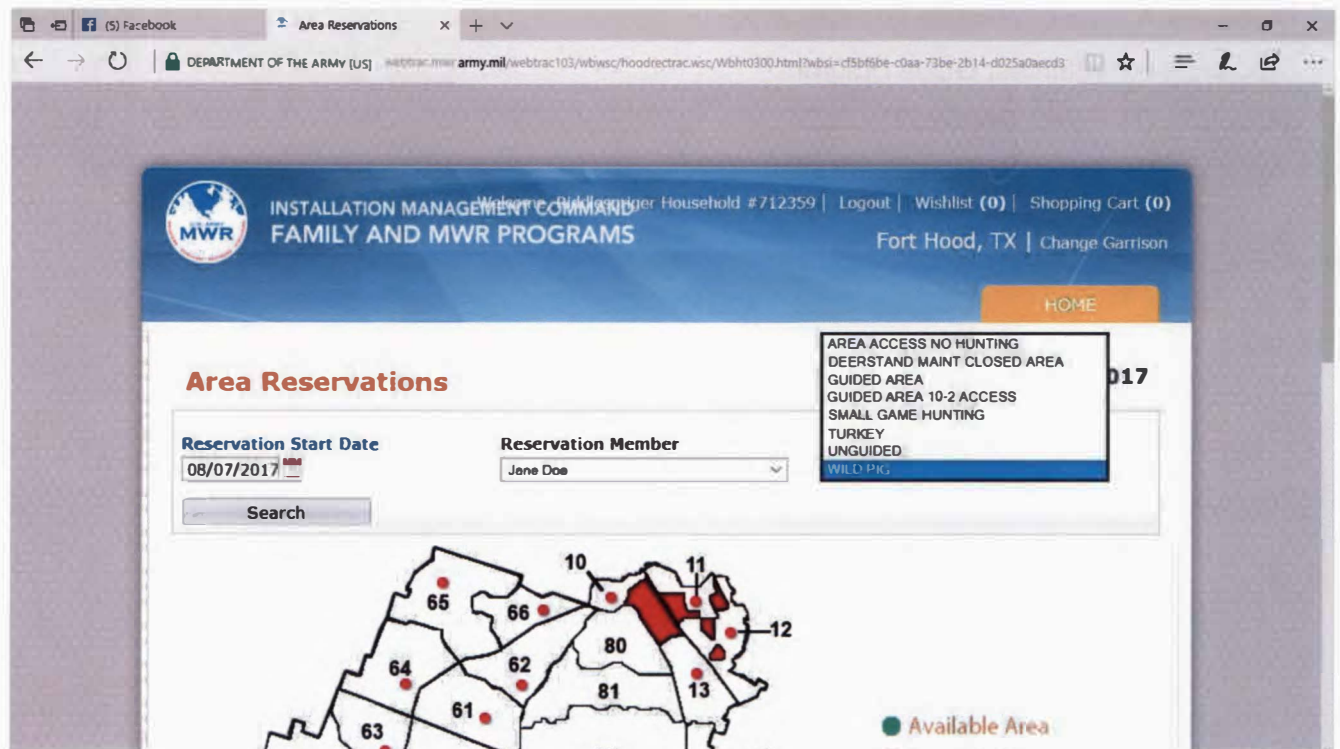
(5) Facebook
Area Reservations
DEPARTMENT OF THE ARMY [US] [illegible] army.mil/webtrac103/wbwsc/hoodrectrac.wsc/Wbht0300.html?wbsi=cf5bf6be-c0aa-73be-2b14-d025a0aecd3

MWR
INSTALLATION MANAGEMENT COMMAND
FAMILY AND MWR PROGRAMS
Welcome, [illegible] Household #712359 | Logout | Wishlist (0) | Shopping Cart (0)
Fort Hood, TX | Change Garrison
HOME

Area Reservations
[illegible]017

AREA ACCESS NO HUNTING
DEERSTAND MAINT CLOSED AREA
GUIDED AREA
GUIDED AREA 10-2 ACCESS
SMALL GAME HUNTING
TURKEY
UNGUIDED
WILD PIG

Reservation Start Date
08/07/2017
Reservation Member
Jane Doe
Search

10
11
65
66
12
80
64
62
81
13
61
63
Available Area